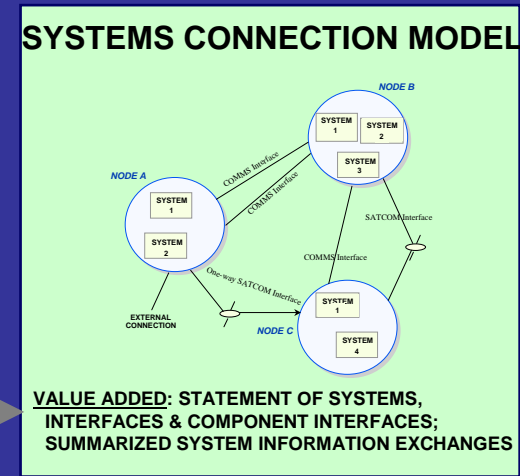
SYSTEMS CONNECTION MODEL

NODE B

SYSTEM 1

SYSTEM 2

SYSTEM 3

NODE A

SYSTEM 1

SYSTEM 2

COMMS Interface

COMMS Interface

SATCOM Interface

COMMS Interface

One-way SATCOM Interface

EXTERNAL CONNECTION

NODE C

SYSTEM 1

SYSTEM 4

VALUE ADDED: STATEMENT OF SYSTEMS, INTERFACES & COMPONENT INTERFACES; SUMMARIZED SYSTEM INFORMATION EXCHANGES